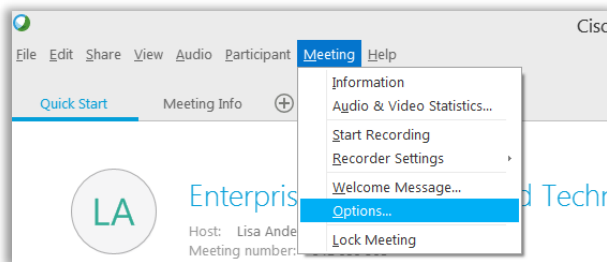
Cisc

File Edit Share View Audio Participant Meeting Help

Quick Start Meeting Info

Information
Audio & Video Statistics...
Start Recording
Recorder Settings
Welcome Message...
Options...
Lock Meeting

LA

Enterpris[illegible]d Techn

Host: Lisa Ande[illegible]

Meeting number: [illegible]